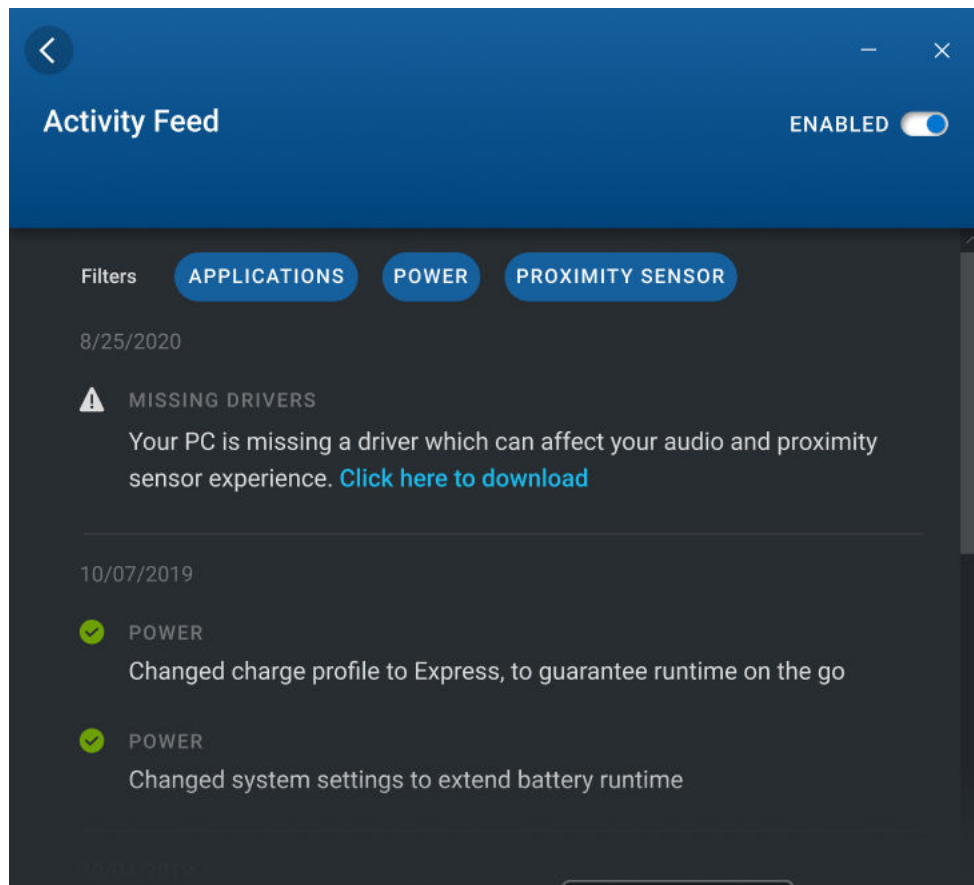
Activity Feed

ENABLED

Filters APPLICATIONS POWER PROXIMITY SENSOR

8/25/2020

MISSING DRIVERS
Your PC is missing a driver which can affect your audio and proximity sensor experience. Click here to download

10/07/2019

POWER
Changed charge profile to Express, to guarantee runtime on the go

POWER
Changed system settings to extend battery runtime

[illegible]